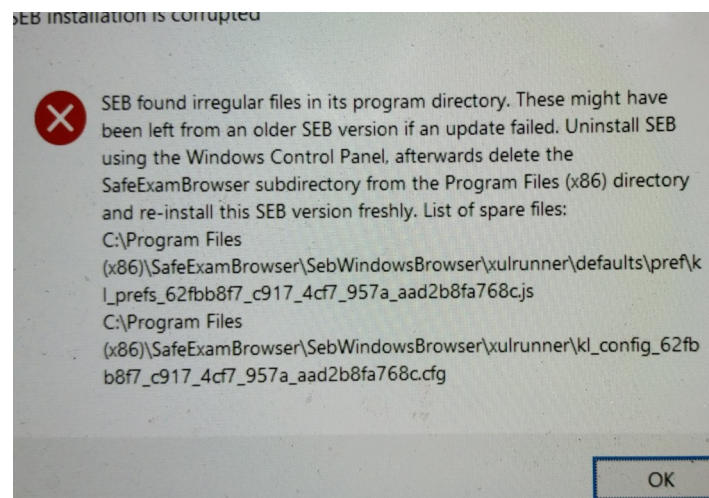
SEB Installation is corrupted

SEB found irregular files in its program directory. These might have been left from an older SEB version if an update failed. Uninstall SEB using the Windows Control Panel, afterwards delete the SafeExamBrowser subdirectory from the Program Files (x86) directory and re-install this SEB version freshly. List of spare files:
C:\Program Files (x86)\SafeExamBrowser\SebWindowsBrowser\xulrunner\defaults\pref\kl_prefs_62fbb8f7_c917_4cf7_957a_aad2b8fa768c.js
C:\Program Files (x86)\SafeExamBrowser\SebWindowsBrowser\xulrunner\kl_config_62fbb8f7_c917_4cf7_957a_aad2b8fa768c.cfg

OK